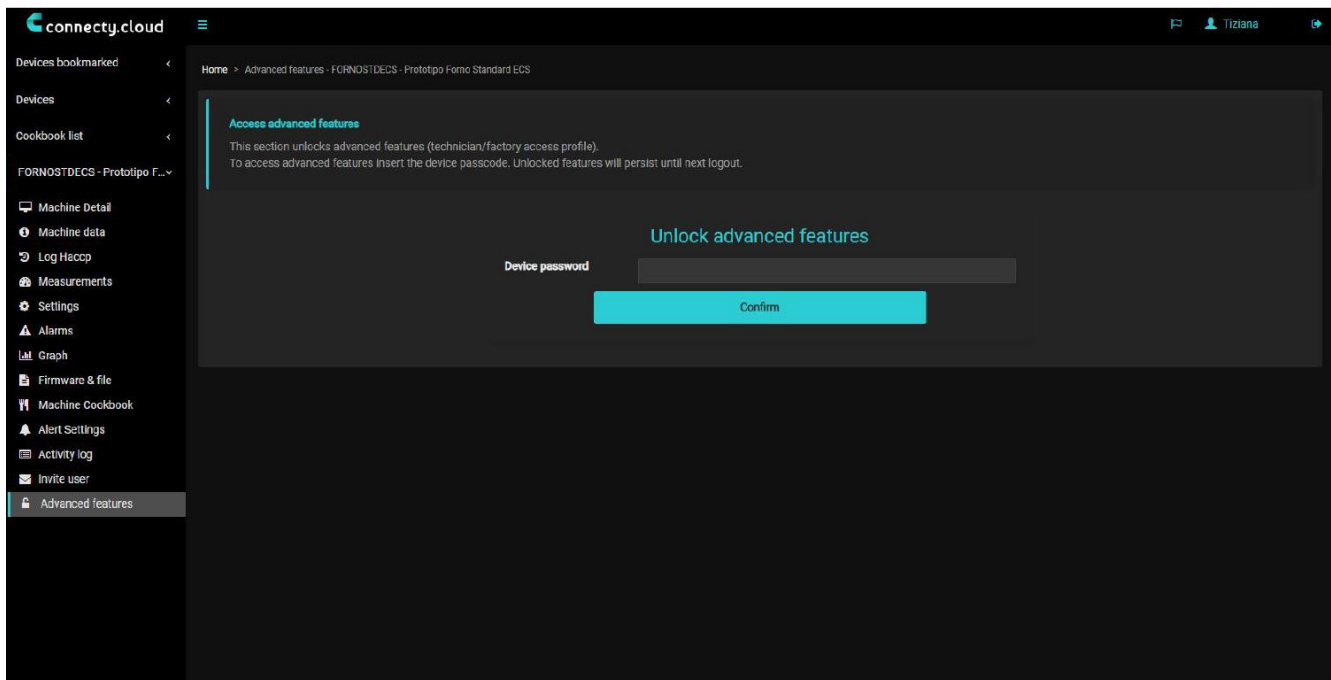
connecty.cloud

Tiziana

Devices bookmarked

Devices

Cookbook list

FORNOSTDECS - Prototipo F...

Machine Detail
Machine data
Log Haccp
Measurements
Settings
Alarms
Graph
Firmware & file
Machine Cookbook
Alert Settings
Activity log
Invite user
Advanced features

Home > Advanced features - FORNOSTDECS - Prototipo Forno Standard ECS

Access advanced features
This section unlocks advanced features (technician/factory access profile).
To access advanced features insert the device passcode. Unlocked features will persist until next logout.

Unlock advanced features

Device password

Confirm